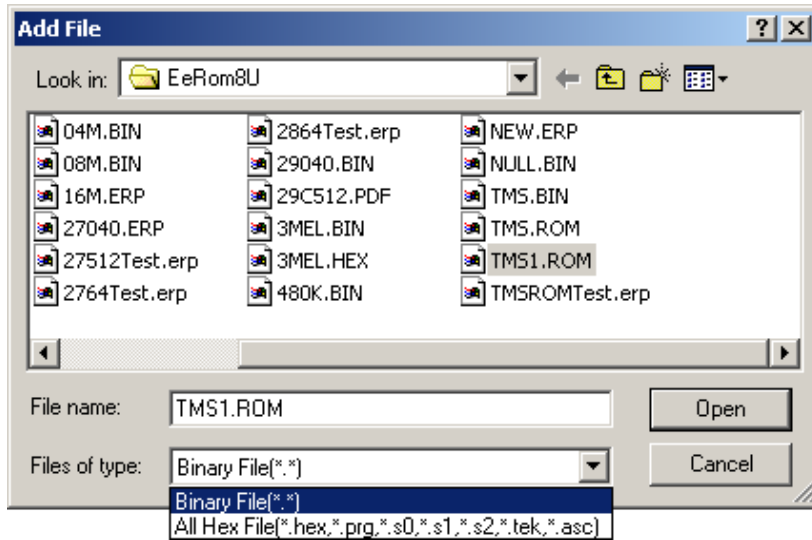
Add File

? X

Look in: EeRom8U

04M.BIN
08M.BIN
16M.ERP
27040.ERP
27512Test.erp
2764Test.erp

2864Test.erp
29040.BIN
29C512.PDF
3MEL.BIN
3MEL.HEX
480K.BIN

NEW.ERP
NULL.BIN
TMS.BIN
TMS.ROM
TMS1.ROM
TMSROMTest.erp

File name: TMS1.ROM

Open

Files of type: Binary File(*.*)

Cancel

Binary File(*.*)
All Hex File(*.hex,*.prg,*.s0,*.s1,*.s2,*.tek,*.asc)